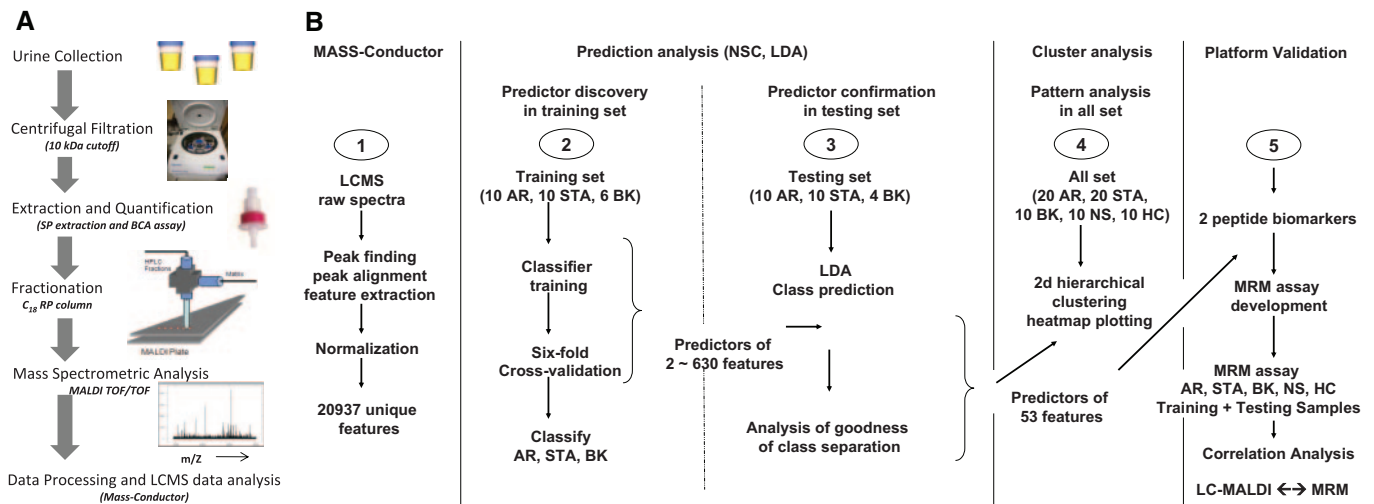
A

Urine Collection

Centrifugal Filtration
(10 kDa cutoff)

Extraction and Quantification
(SP extraction and BCA assay)

Fractionation
$C_{18}$ RP column

HPLC Fractions
Matrix
MALDI Plate

Mass Spectrometric Analysis
MALDI TOF/TOF

m/Z

Data Processing and LCMS data analysis
(Mass-Conductor)

B

MASS-Conductor

1

LCMS raw spectra

Peak finding peak alignment feature extraction

Normalization

20937 unique features

Prediction analysis (NSC, LDA)

Predictor discovery in training set

2

Training set
(10 AR, 10 STA, 6 BK)

Classifier training

Six-fold Cross-validation

Classify
AR, STA, BK

Predictors of 2 ~ 630 features

Predictor confirmation in testing set

3

Testing set
(10 AR, 10 STA, 4 BK)

LDA
Class prediction

Analysis of goodness of class separation

Predictors of 53 features

Cluster analysis

Pattern analysis in all set

4

All set
(20 AR, 20 STA, 10 BK, 10 NS, 10 HC)

2d hierarchical clustering heatmap plotting

Platform Validation

5

2 peptide biomarkers

MRM assay development

MRM assay
AR, STA, BK, NS, HC
Training + Testing Samples

Correlation Analysis

LC-MALDI <-> MRM